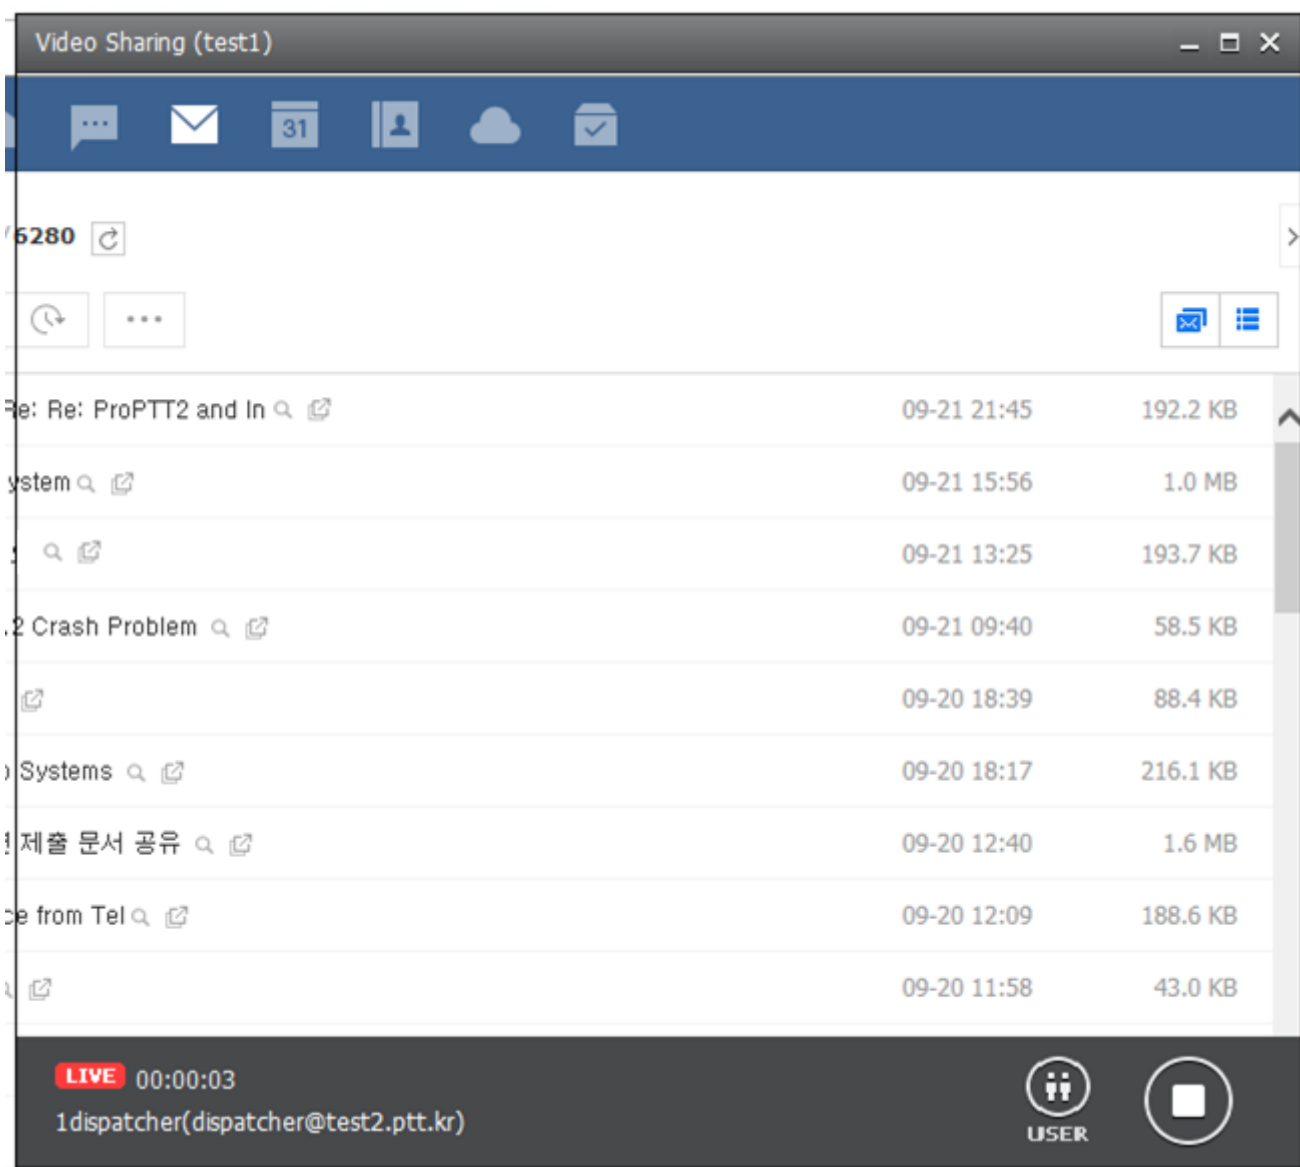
Video Sharing (test1)

31

6280

Re: Re: ProPTT2 and In 09-21 21:45 192.2 KB

ystem 09-21 15:56 1.0 MB

09-21 13:25 193.7 KB

.2 Crash Problem 09-21 09:40 58.5 KB

09-20 18:39 88.4 KB

Systems 09-20 18:17 216.1 KB

제출 문서 공유 09-20 12:40 1.6 MB

e from Tel 09-20 12:09 188.6 KB

09-20 11:58 43.0 KB

LIVE 00:00:03
1dispatcher(dispatcher@test2.ptt.kr)

USER